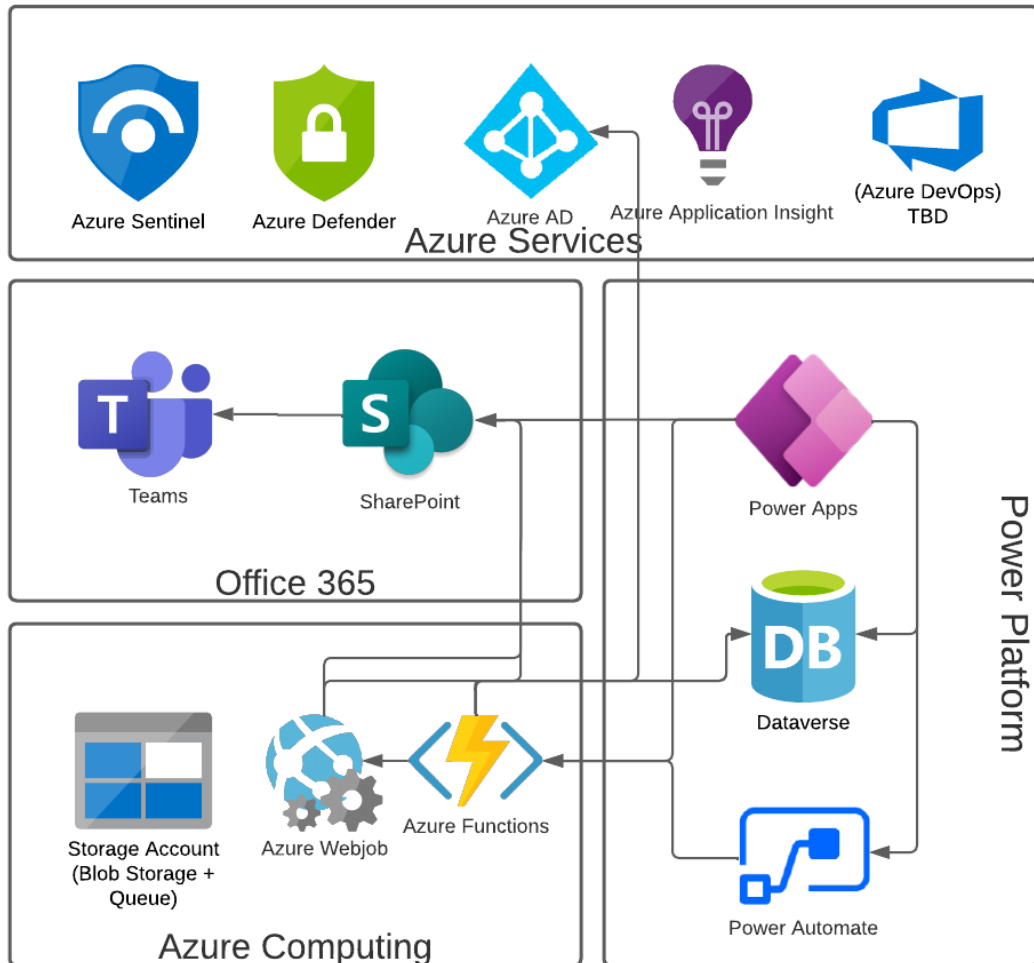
Azure Sentinel
Azure Defender
Azure AD
Azure Application Insight
(Azure DevOps) TBD
Azure Services

T
Teams
S
SharePoint
Office 365

Power Apps
DB
Dataverse
Power Automate
Power Platform

Storage Account (Blob Storage + Queue)
Azure Webjob
Azure Functions
Azure Computing